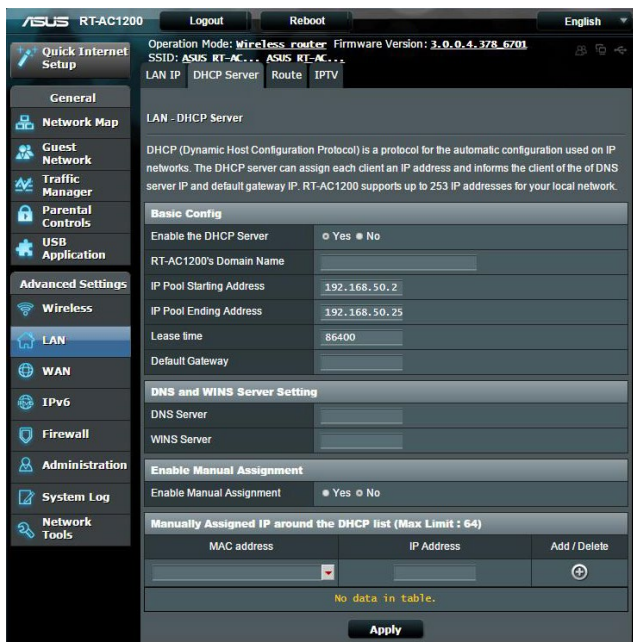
ASUS RT-AC1200 Logout Reboot English

Quick Internet Setup

Operation Mode: Wireless router Firmware Version: 3.0.0.4.378_6701
SSID: ASUS RT-AC... ASUS RT-AC...

LAN IP DHCP Server Route IPTV

General

Network Map

Guest Network

Traffic Manager

Parental Controls

USB Application

Advanced Settings

Wireless

LAN

WAN

IPv6

Firewall

Administration

System Log

Network Tools

LAN - DHCP Server

DHCP (Dynamic Host Configuration Protocol) is a protocol for the automatic configuration used on IP networks. The DHCP server can assign each client an IP address and informs the client of the of DNS server IP and default gateway IP. RT-AC1200 supports up to 253 IP addresses for your local network.

| Basic Config | |
|---|---|
| Enable the DHCP Server | Yes No |
| RT-AC1200's Domain Name | |
| IP Pool Starting Address | 192.168.50.2 |
| IP Pool Ending Address | 192.168.50.25 |
| Lease time | 86400 |
| Default Gateway | |

| DNS and WINS Server Setting | |
|---|---|
| DNS Server | |
| WINS Server | |

| Enable Manual Assignment | |
|---|---|
| Enable Manual Assignment | Yes No |

Manually Assigned IP around the DHCP list (Max Limit : 64)

| MAC address | IP Address | Add / Delete |
|---|---|---|
| | | |

No data in table.

Apply